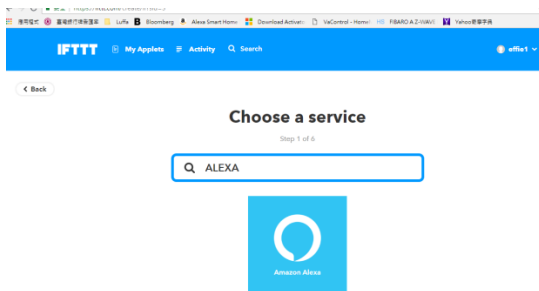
https://ifttt.com/create/if-this

應用程式 臺灣銀行個人理財 Luffa Bloomberg Alexa Smart Home Download Activation VeControl - Homew FIBARO A Z-WAVE Yahoo奇摩字典

IFTTT My Applets Activity Search effie1

< Back

Choose a service

Step 1 of 6

ALEXA

Amazon Alexa